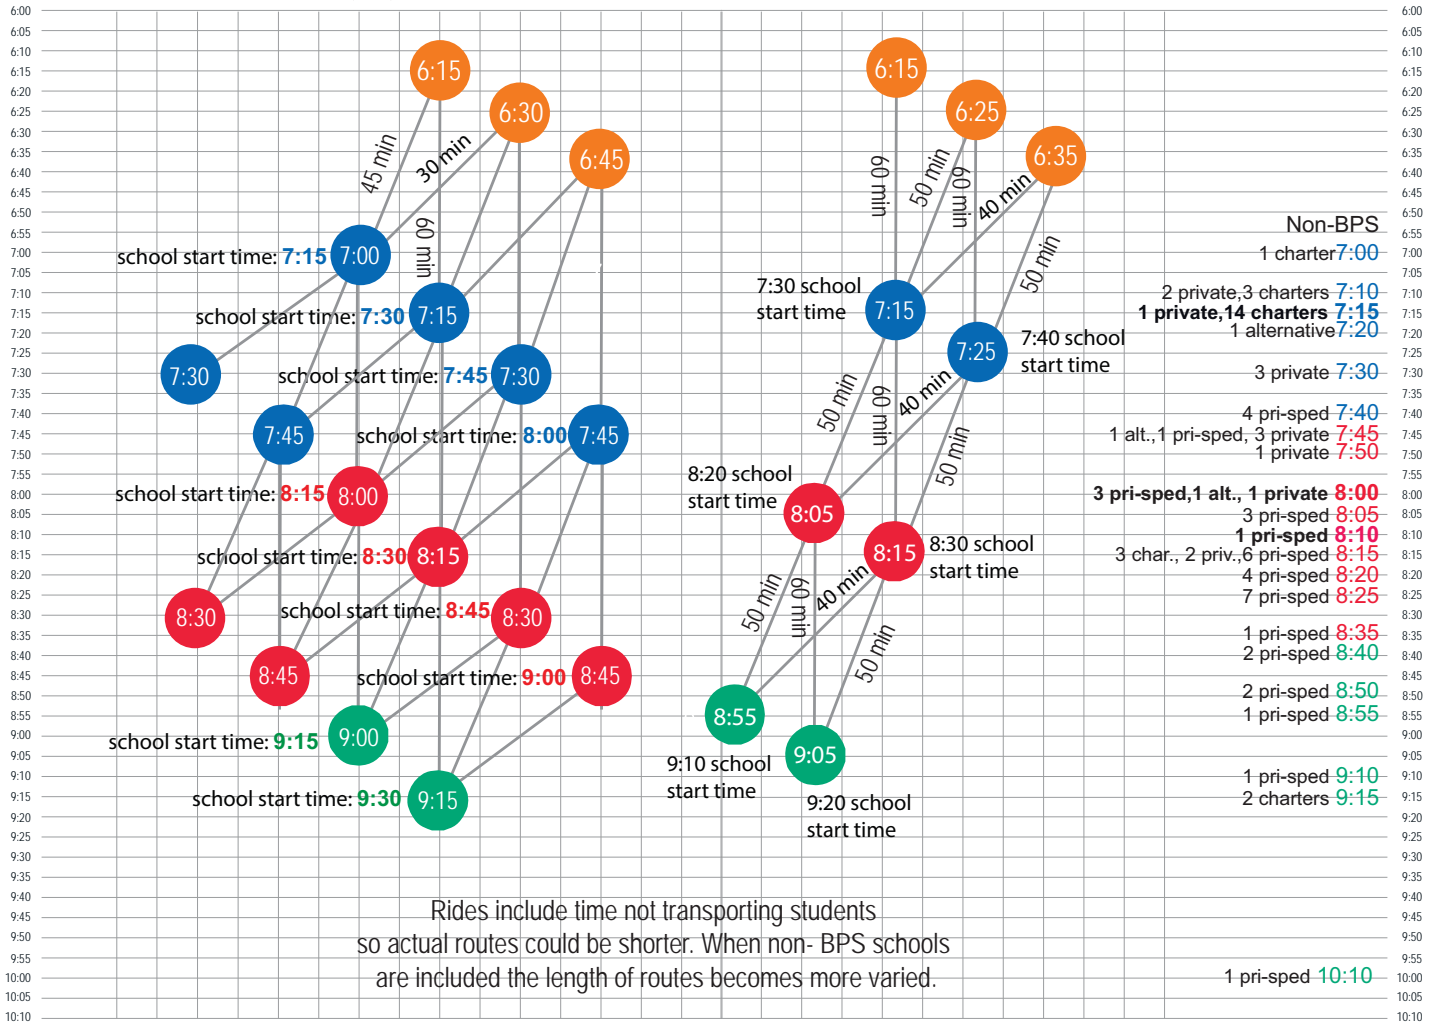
6:00
6:05
6:10
6:15
6:20
6:25
6:30
6:35
6:40
6:45
6:50
6:55
7:00
7:05
7:10
7:15
7:20
7:25
7:30
7:35
7:40
7:45
7:50
7:55
8:00
8:05
8:10
8:15
8:20
8:25
8:30
8:35
8:40
8:45
8:50
8:55
9:00
9:05
9:10
9:15
9:20
9:25
9:30
9:35
9:40
9:45
9:50
9:55
10:00
10:05
10:10

6:15
6:30
6:45
45 min
30 min
60 min
school start time: 7:15 7:00
school start time: 7:30 7:15
7:30
school start time: 7:45 7:30
7:45
school start time: 8:00 7:45
school start time: 8:15 8:00
school start time: 8:30 8:15
8:30
school start time: 8:45 8:30
8:45
school start time: 9:00 8:45
school start time: 9:15 9:00
school start time: 9:30 9:15

6:15
6:25
6:35
60 min
50 min
60 min
40 min
50 min
7:30 school start time
7:15
7:25
7:40 school start time
50 min
60 min
40 min
50 min
8:20 school start time
8:05
8:15
8:30 school start time
50 min
60 min
40 min
50 min
8:55
9:05
9:10 school start time
9:20 school start time

Non-BPS
1 charter 7:00
2 private,3 charters 7:10
1 private,14 charters 7:15
1 alternative 7:20
3 private 7:30
4 pri-sped 7:40
1 alt.,1 pri-sped, 3 private 7:45
1 private 7:50
3 pri-sped,1 alt., 1 private 8:00
3 pri-sped 8:05
1 pri-sped 8:10
3 char., 2 priv.,6 pri-sped 8:15
4 pri-sped 8:20
7 pri-sped 8:25
1 pri-sped 8:35
2 pri-sped 8:40
2 pri-sped 8:50
1 pri-sped 8:55
1 pri-sped 9:10
2 charters 9:15
1 pri-sped 10:10

Rides include time not transporting students so actual routes could be shorter. When non- BPS schools are included the length of routes becomes more varied.

6:00
6:05
6:10
6:15
6:20
6:25
6:30
6:35
6:40
6:45
6:50
6:55
7:00
7:05
7:10
7:15
7:20
7:25
7:30
7:35
7:40
7:45
7:50
7:55
8:00
8:05
8:10
8:15
8:20
8:25
8:30
8:35
8:40
8:45
8:50
8:55
9:00
9:05
9:10
9:15
9:20
9:25
9:30
9:35
9:40
9:45
9:50
9:55
10:00
10:05
10:10